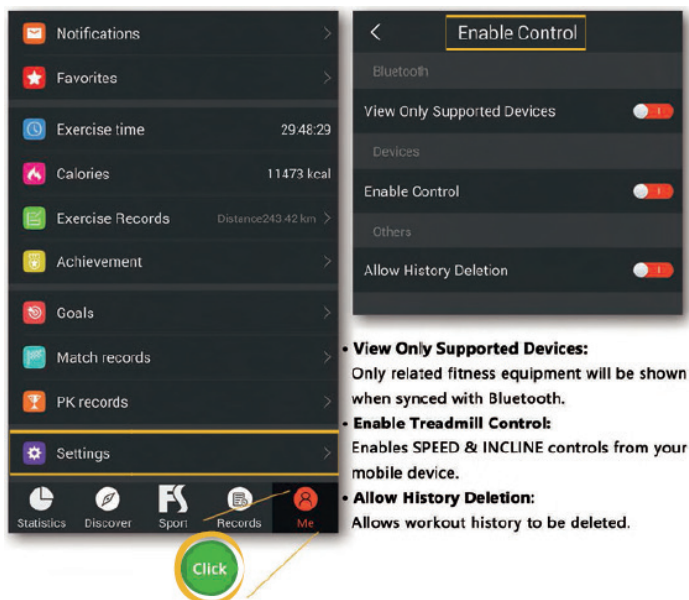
Notifications

Favorites

Exercise time 29:48:29

Calories 11473 kcal

Exercise Records Distance243.42 km

Achievement

Goals

Match records

PK records

Settings

Statistics Discover Sport Records Me

Click

< Enable Control

Bluetooth

View Only Supported Devices

Devices

Enable Control

Others

Allow History Deletion

• View Only Supported Devices:
Only related fitness equipment will be shown when synced with Bluetooth.

• Enable Treadmill Control:
Enables SPEED & INCLINE controls from your mobile device.

• Allow History Deletion:
Allows workout history to be deleted.